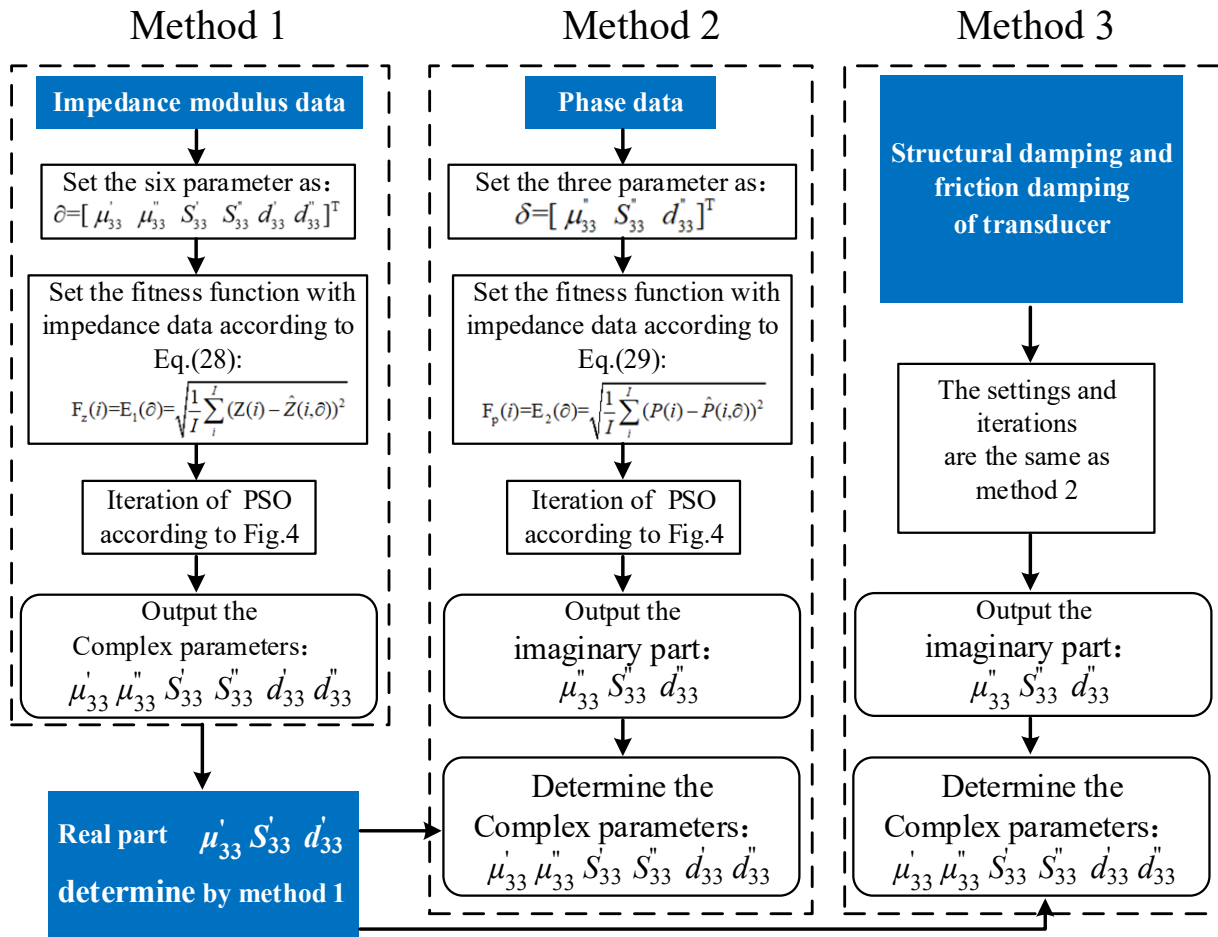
Method 1

Method 2

Method 3

Impedance modulus data

Set the six parameter as：
$\partial=[\mu'_{33}\ \mu''_{33}\ S'_{33}\ S''_{33}\ d'_{33}\ d''_{33}]^T$

Set the fitness function with impedance data according to Eq.(28):
$F_z(i)=E_1(\partial)=\sqrt{\frac{1}{I}\sum_{i}^{I}(Z(i)-\hat{Z}(i,\partial))^2}$

Iteration of PSO according to Fig.4

Output the Complex parameters：
$\mu'_{33}\ \mu''_{33}\ S'_{33}\ S''_{33}\ d'_{33}\ d''_{33}$

Phase data

Set the three parameter as：
$\delta=[\mu''_{33}\ S''_{33}\ d''_{33}]^T$

Set the fitness function with impedance data according to Eq.(29):
$F_p(i)=E_2(\partial)=\sqrt{\frac{1}{I}\sum_{i}^{I}(P(i)-\hat{P}(i,\partial))^2}$

Iteration of PSO according to Fig.4

Output the imaginary part：
$\mu''_{33}\ S''_{33}\ d''_{33}$

Determine the Complex parameters：
$\mu'_{33}\ \mu''_{33}\ S'_{33}\ S''_{33}\ d'_{33}\ d''_{33}$

Structural damping and friction damping of transducer

The settings and iterations are the same as method 2

Output the imaginary part：
$\mu''_{33}\ S''_{33}\ d''_{33}$

Determine the Complex parameters：
$\mu'_{33}\ \mu''_{33}\ S'_{33}\ S''_{33}\ d'_{33}\ d''_{33}$

Real part $\mu'_{33}\ S'_{33}\ d'_{33}$
determine by method 1